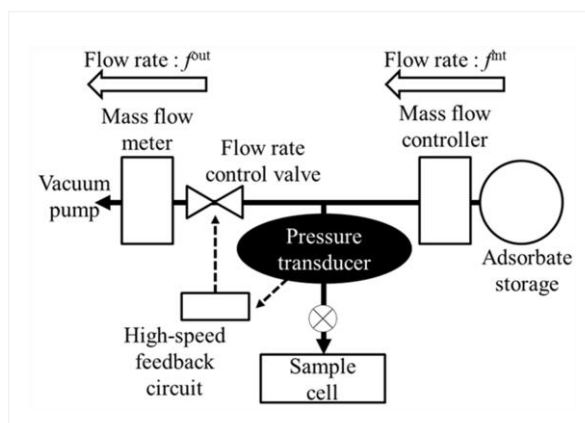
Flow rate : $f^{\text{out}}$

Flow rate : $f^{\text{int}}$

Mass flow meter

Flow rate control valve

Mass flow controller

Vacuum pump

Pressure transducer

Adsorbate storage

High-speed feedback circuit

Sample cell